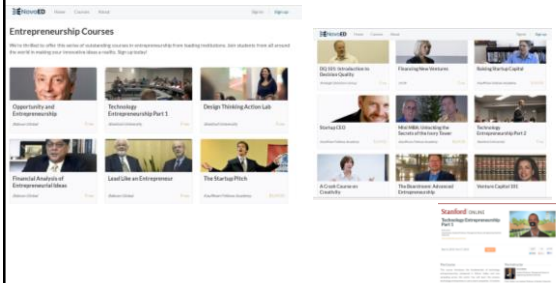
NovoEd Home Courses About Sign In Sign up

Entrepreneurship Courses

We're thrilled to offer this series of outstanding courses in entrepreneurship from leading institutions. Join students from all around the world in making your innovative ideas a reality. Sign up today!

Opportunity and Entrepreneurship

Technology Entrepreneurship Part 1

Design Thinking Action Lab

Financial Analysis of Entrepreneurial Ideas

Lead Like an Entrepreneur

The Startup Pitch

NovoEd Home Courses About Sign In Sign up

DQ 101: Introduction to Decision Quality

Financing New Ventures

Raising Startup Capital

Startup CEO

Mini MBA: Unlocking the Secrets of the Ivory Tower

Technology Entrepreneurship Part 2

A Crash Course on Creativity

The Boardroom: Advanced Entrepreneurship

Venture Capital 101

Stanford ONLINE

Technology Entrepreneurship Part 1

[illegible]